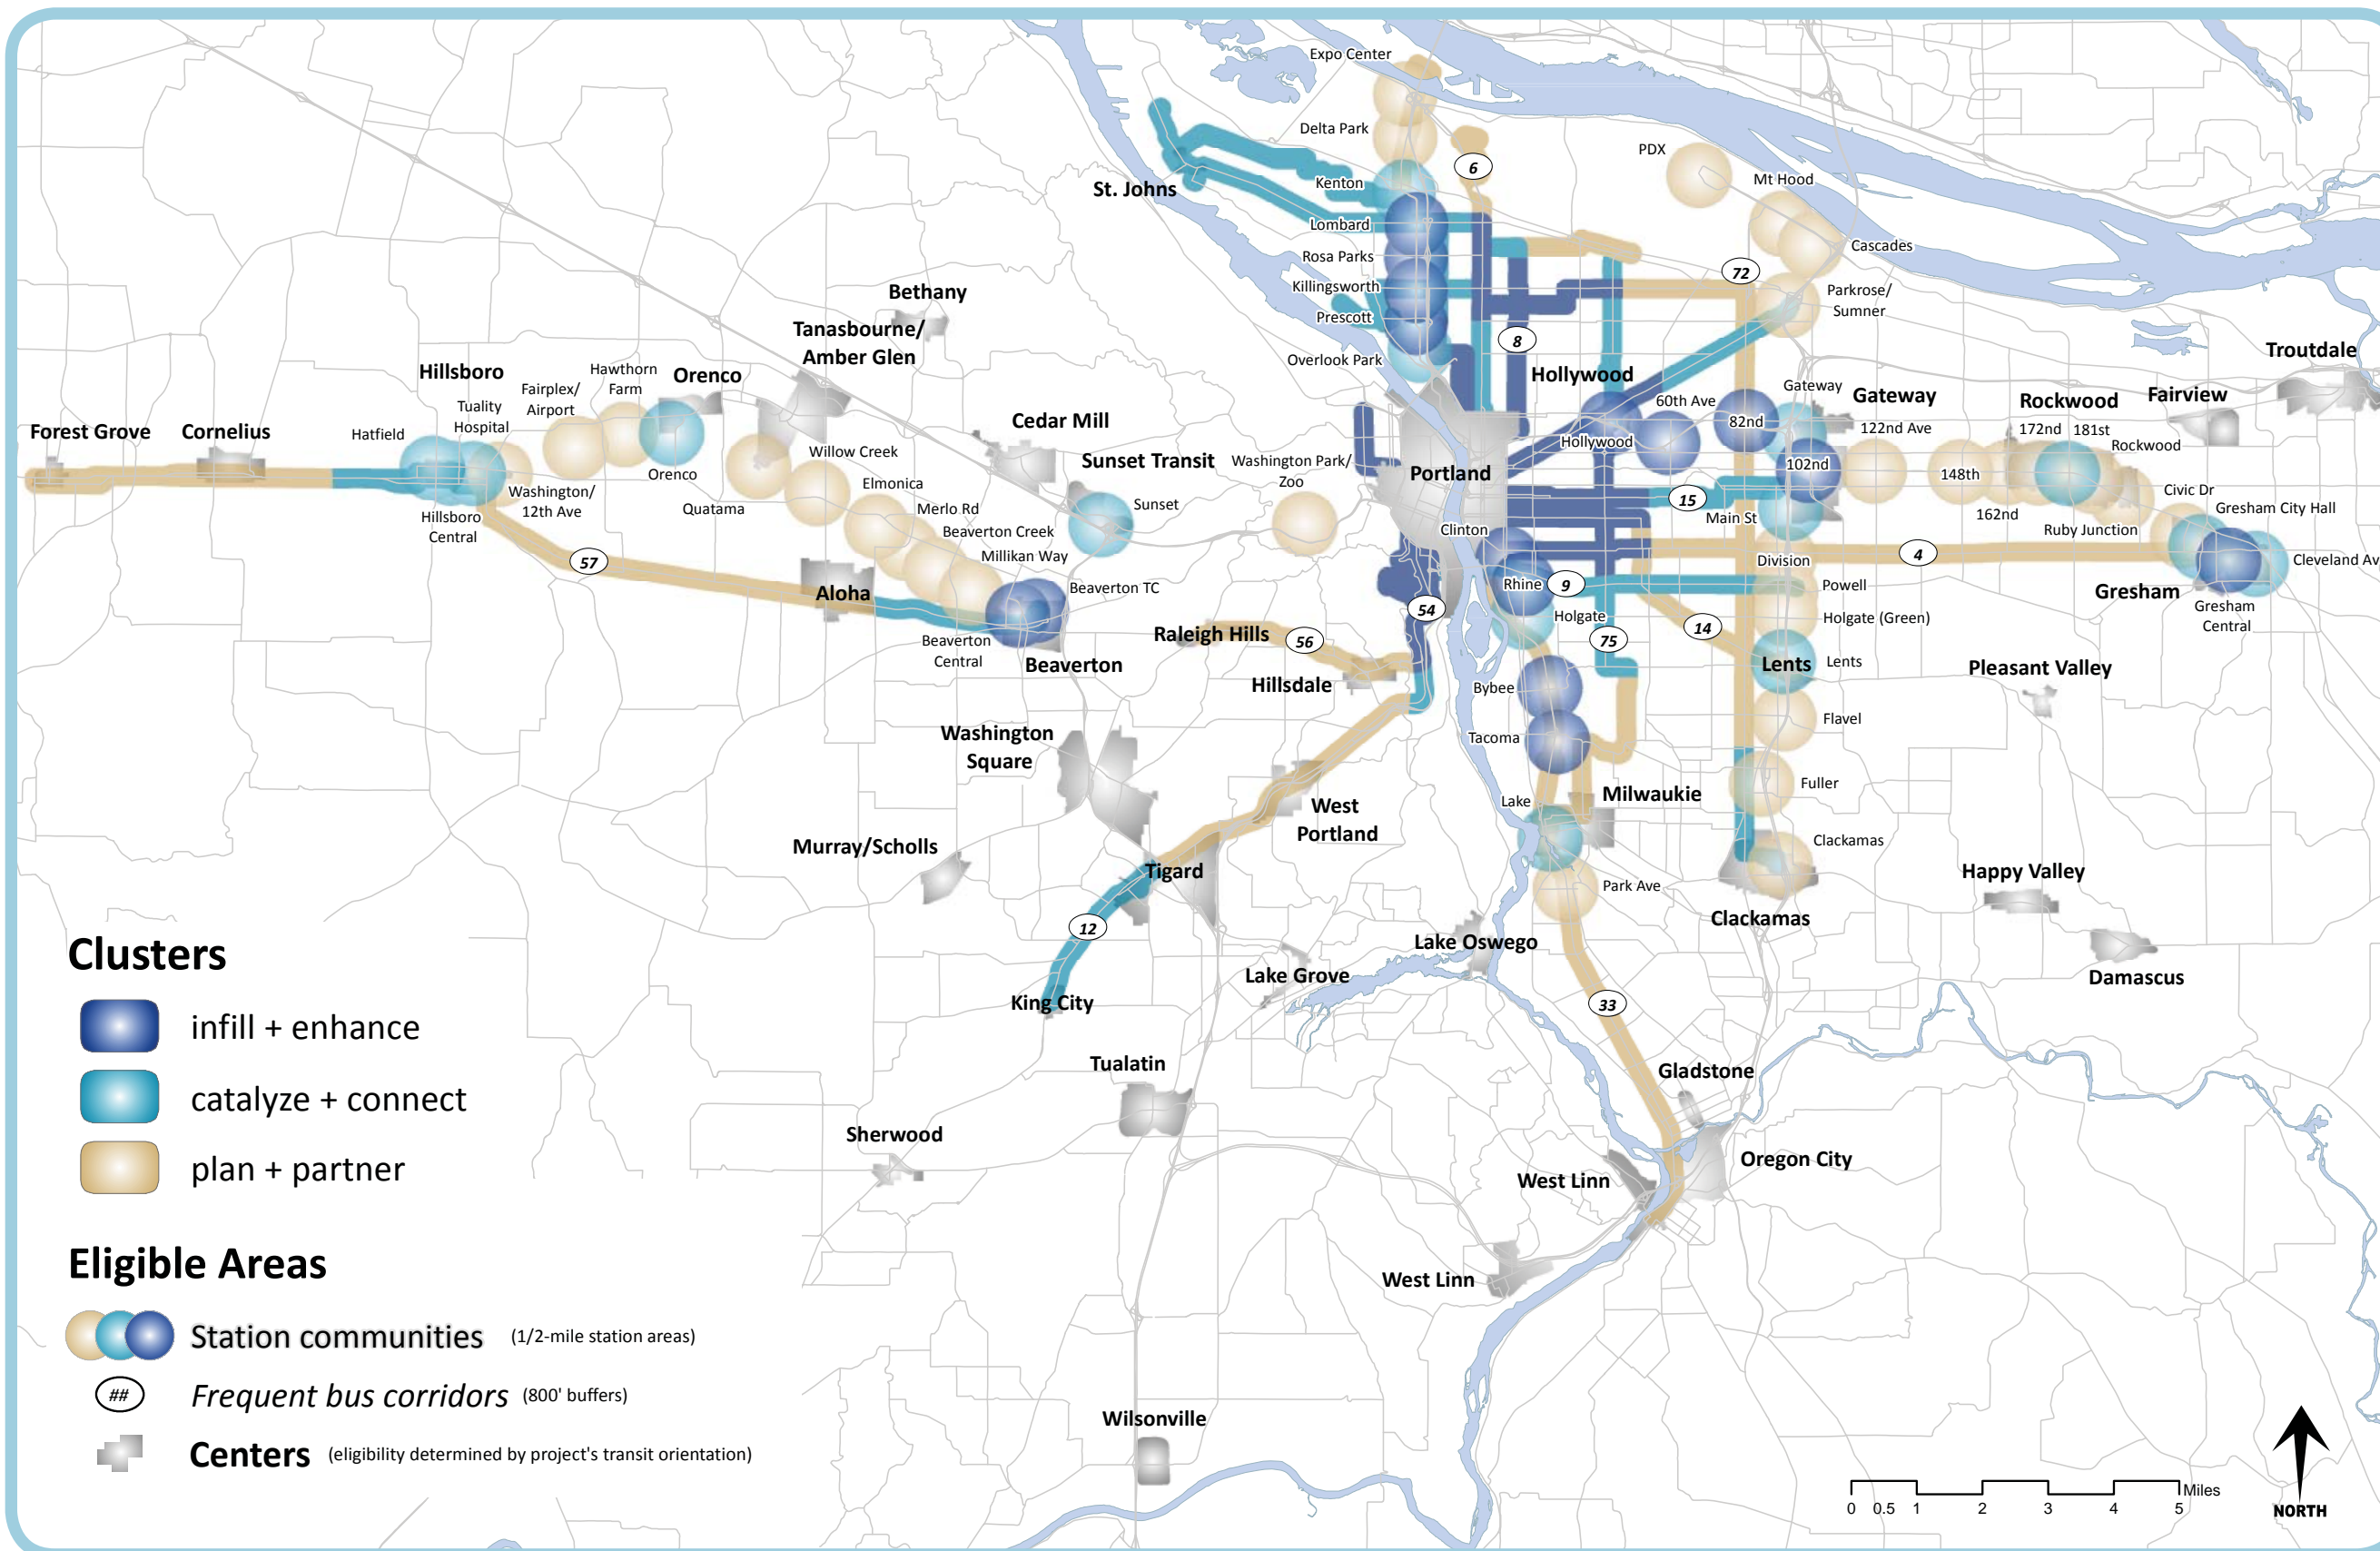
Expo Center
Delta Park
PDX
6
Kenton
St. Johns
Mt Hood
Lombard
Cascades
Rosa Parks
72
Killingsworth
Parkrose/ Sumner
Prescott
8
Bethany
Tanasbourne/ Amber Glen
Overlook Park
Hollywood
Troutdale
Gateway
Gateway
Rockwood
Fairview
Hillsboro
Hawthorn Farm
Orenco
60th Ave
Fairplex/ Airport
82nd
122nd Ave
172nd
181st
Tuality Hospital
Cedar Mill
Hollywood
Rockwood
Forest Grove
Cornelius
Hatfield
Willow Creek
Washington Park/ Zoo
Portland
102nd
148th
Sunset Transit
Orenco
Elmonica
Washington/ 12th Ave
15
Civic Dr
Main St
162nd
Gresham City Hall
Sunset
Quatama
Merlo Rd
Hillsboro Central
Clinton
Ruby Junction
Beaverton Creek
4
Millikan Way
Division
Cleveland Av
57
Rhine
9
Powell
Beaverton TC
Gresham
Aloha
54
Holgate
Holgate (Green)
Gresham Central
14
Raleigh Hills
56
75
Beaverton Central
Beaverton
Lents
Lents
Pleasant Valley
Hillsdale
Bybee
Flavel
Washington Square
Tacoma
Fuller
Milwaukie
Lake
West Portland
Clackamas
Murray/Scholls
Tigard
Park Ave
Happy Valley
Clackamas
12
Lake Oswego
Damascus
Lake Grove
King City
33
Clusters
infill + enhance
catalyze + connect
Tualatin
Gladstone
plan + partner
Sherwood
Oregon City
West Linn
Eligible Areas
West Linn
Station communities (1/2-mile station areas)
## Frequent bus corridors (800' buffers)
Wilsonville
Centers (eligibility determined by project's transit orientation)
0 0.5 1 2 3 4 5 Miles
NORTH